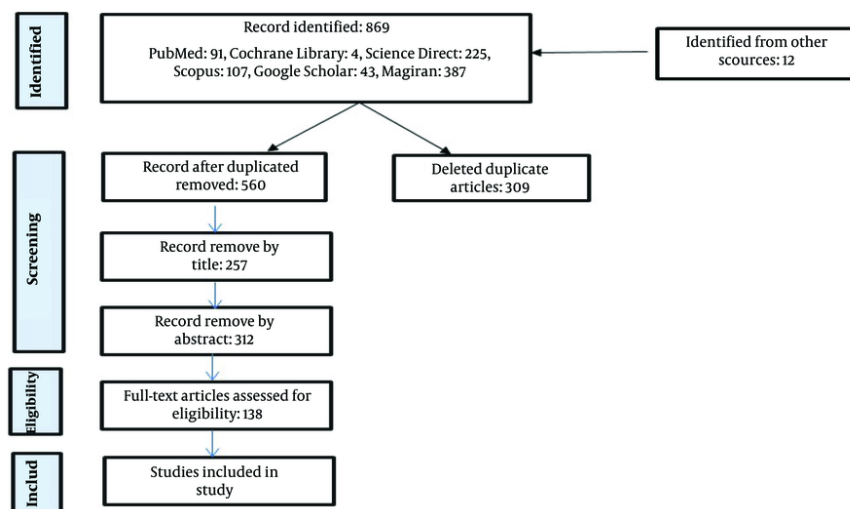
Identified

Record identified: 869

PubMed: 91, Cochrane Library: 4, Science Direct: 225, Scopus: 107, Google Scholar: 43, Magiran: 387

Identified from other scources: 12

Screening

Record after duplicated removed: 560

Deleted duplicate articles: 309

Record remove by title: 257

Record remove by abstract: 312

Eligibility

Full-text articles assessed for eligibility: 138

Includ

Studies included in study